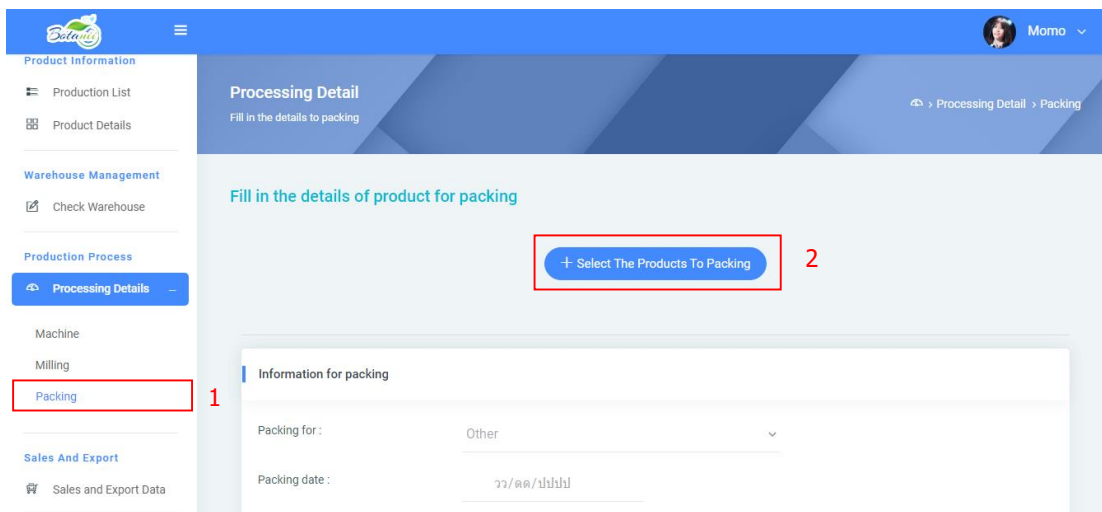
Batanic

Momo

Product Information

Production List

Product Details

Warehouse Management

Check Warehouse

Production Process

Processing Details

Machine

Milling

Packing

1

Sales And Export

Sales and Export Data

Processing Detail

Fill in the details to packing

› Processing Detail › Packing

Fill in the details of product for packing

+ Select The Products To Packing

2

Information for packing

Packing for :

Other

Packing date :

วว/ดด/ปปปป